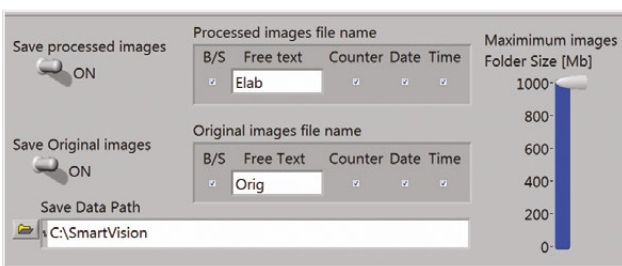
Save processed images
ON

Processed images file name

| B/S | Free text | Counter | Date | Time |
|---|---|---|---|---|
| | Elab | | | |

Save Original images
ON

Original images file name

| B/S | Free Text | Counter | Date | Time |
|---|---|---|---|---|
| | Orig | | | |

Save Data Path
C:\SmartVision

Maximimum images Folder Size [Mb]
1000
800
600
400
200
0